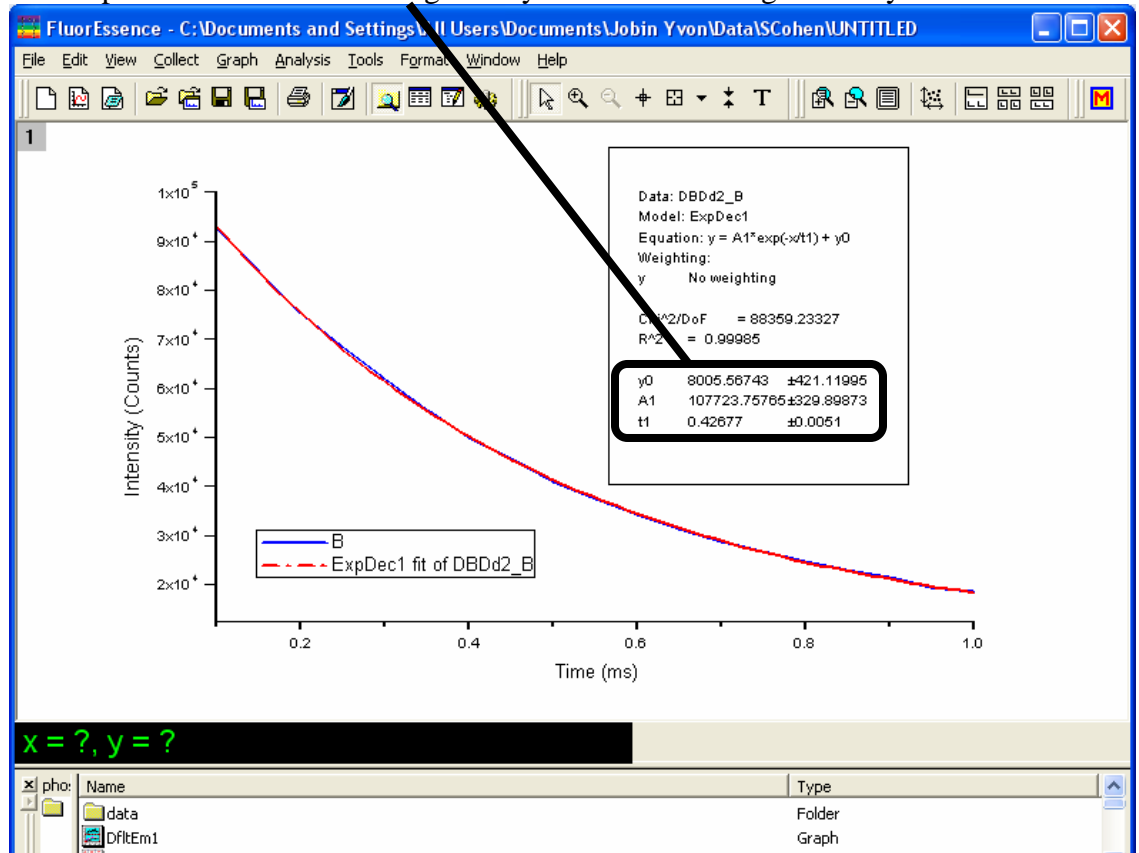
FluorEssence - C:\Documents and Settings\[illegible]ll Users\Documents\Jobin Yvon\Data\SCohen\UNTITLED

File Edit View Collect Graph Analysis Tools Format Window Help

1

Data: DBDd2_B
Model: ExpDec1
Equation: y = A1*exp(-x/t1) + y0
Weighting:
y No weighting

C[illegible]^2/DoF = 88359.23327
R^2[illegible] = 0.99985

| y0 | 8005.56743 | ±421.11995 |
|---|---|---|
| A1 | 107723.75765 | ±329.89873 |
| t1 | 0.42677 | ±0.0051 |

$1\times10^5$
$9\times10^4$
$8\times10^4$
$7\times10^4$
$6\times10^4$
$5\times10^4$
$4\times10^4$
$3\times10^4$
$2\times10^4$

Intensity (Counts)

B
ExpDec1 fit of DBDd2_B

0.2 0.4 0.6 0.8 1.0

Time (ms)

x = ?, y = ?

pho

| Name | Type |
|---|---|
| data | Folder |
| DfltEm1 | Graph |